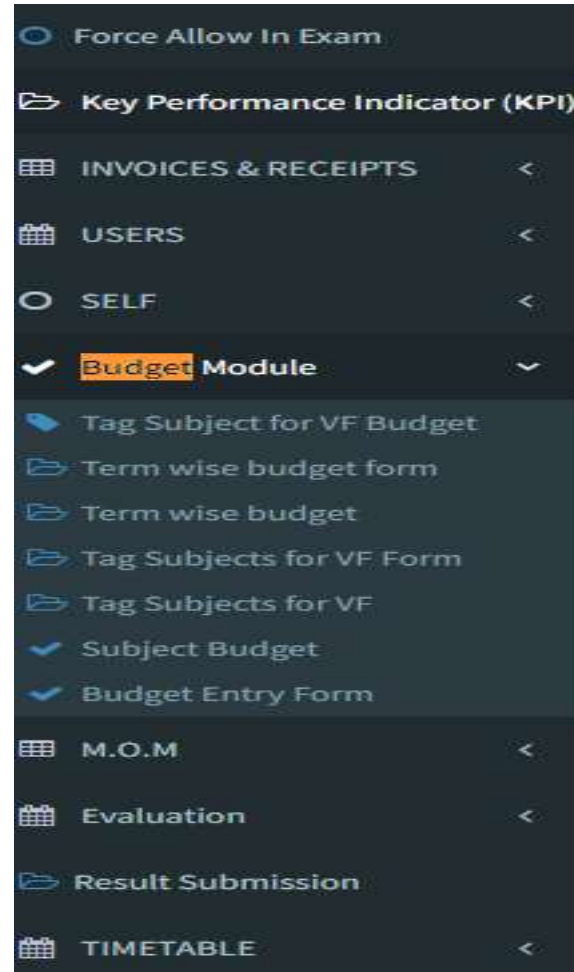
Force Allow In Exam

Key Performance Indicator (KPI)

INVOICES & RECEIPTS <

USERS <

SELF <

Budget Module

Tag Subject for VF Budget

Term wise budget form

Term wise budget

Tag Subjects for VF Form

Tag Subjects for VF

Subject Budget

Budget Entry Form

M.O.M <

Evaluation <

Result Submission

TIMETABLE <